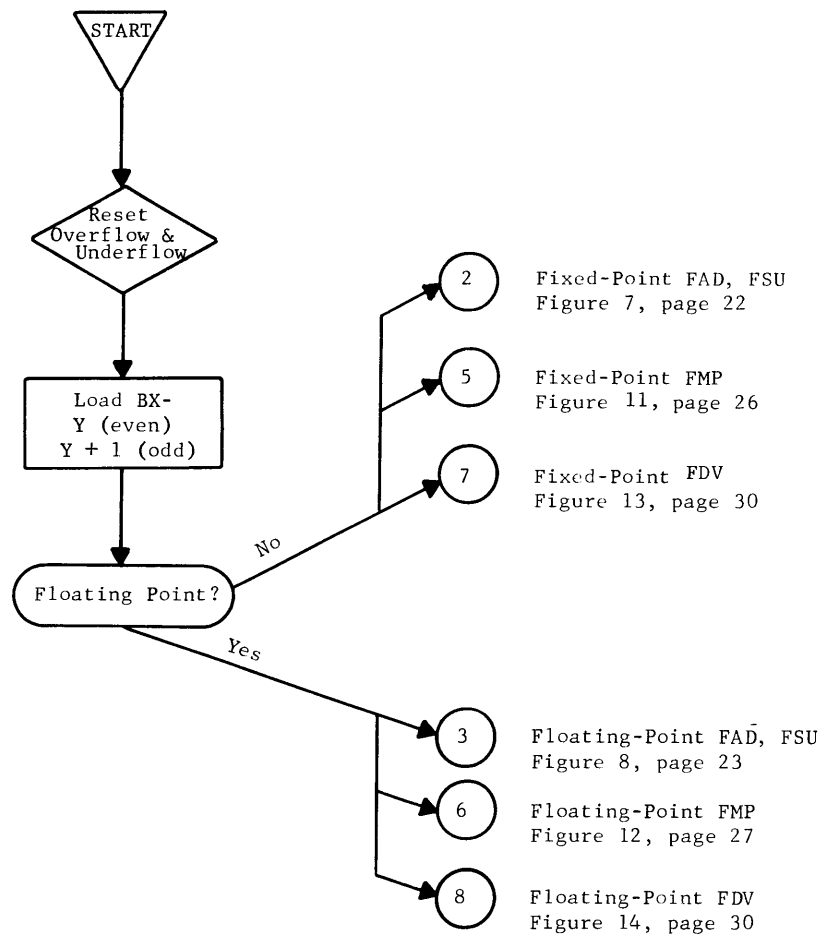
START

Reset Overflow & Underflow

Load BX-
Y (even)
Y + 1 (odd)

Floating Point?

No

Yes

2

Fixed-Point FAD, FSU
Figure 7, page 22

5

Fixed-Point FMP
Figure 11, page 26

7

Fixed-Point FDV
Figure 13, page 30

3

Floating-Point FAD, FSU
Figure 8, page 23

6

Floating-Point FMP
Figure 12, page 27

8

Floating-Point FDV
Figure 14, page 30